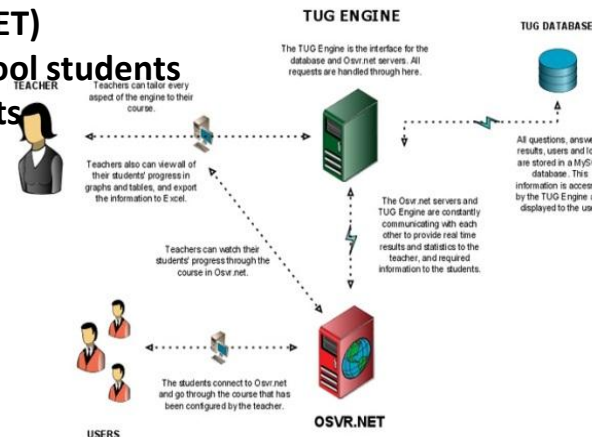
ET)
ool students
ts

TUG ENGINE

TUG DATABASE

TEACHER

Teachers can tailor every aspect of the engine to their course.

The TUG Engine is the interface for the database and Osvr.net servers. All requests are handled through here.

All questions, answ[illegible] results, users and lo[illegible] are stored in a MyS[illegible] database. This information is access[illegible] by the TUG Engine a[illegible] displayed to the us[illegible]

Teachers also can view all of their students' progress in graphs and tables, and export the information to Excel.

The Osvr.net servers and TUG Engine are constantly communicating with each other to provide real time results and statistics to the teacher, and required information to the students.

Teachers can watch their students' progress through the course in Osvr.net.

The students connect to Osvr.net and go through the course that has been configured by the teacher.

OSVR.NET

USERS